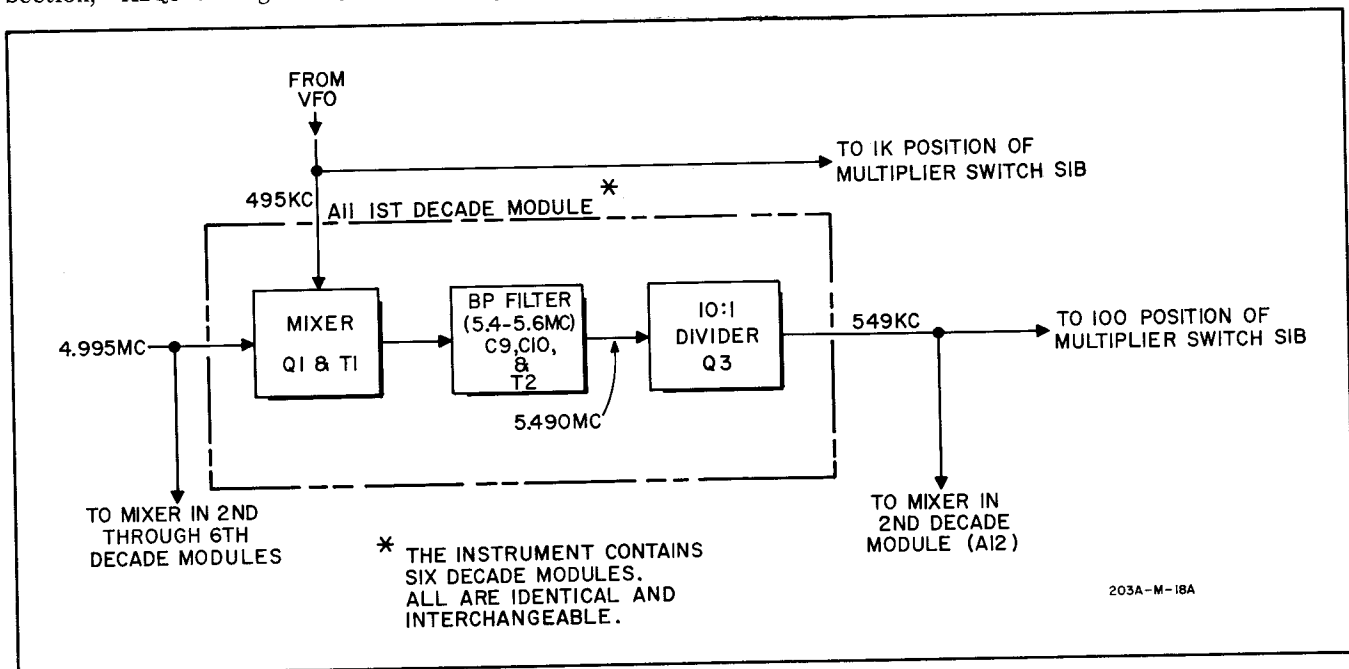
section, "All ... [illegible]

FROM VFO

TO 1K POSITION OF MULTIPLIER SWITCH S1B

495KC

A11 1ST DECADE MODULE *

MIXER

Q1 & T1

BP FILTER (5.4-5.6MC) C9,C10, & T2

10:1 DIVIDER Q3

549KC

TO 100 POSITION OF MULTIPLIER SWITCH S1B

4.995MC

5.490MC

TO MIXER IN 2ND THROUGH 6TH DECADE MODULES

* THE INSTRUMENT CONTAINS SIX DECADE MODULES. ALL ARE IDENTICAL AND INTERCHANGEABLE.

TO MIXER IN 2ND DECADE MODULE (A12)

203A-M-18A